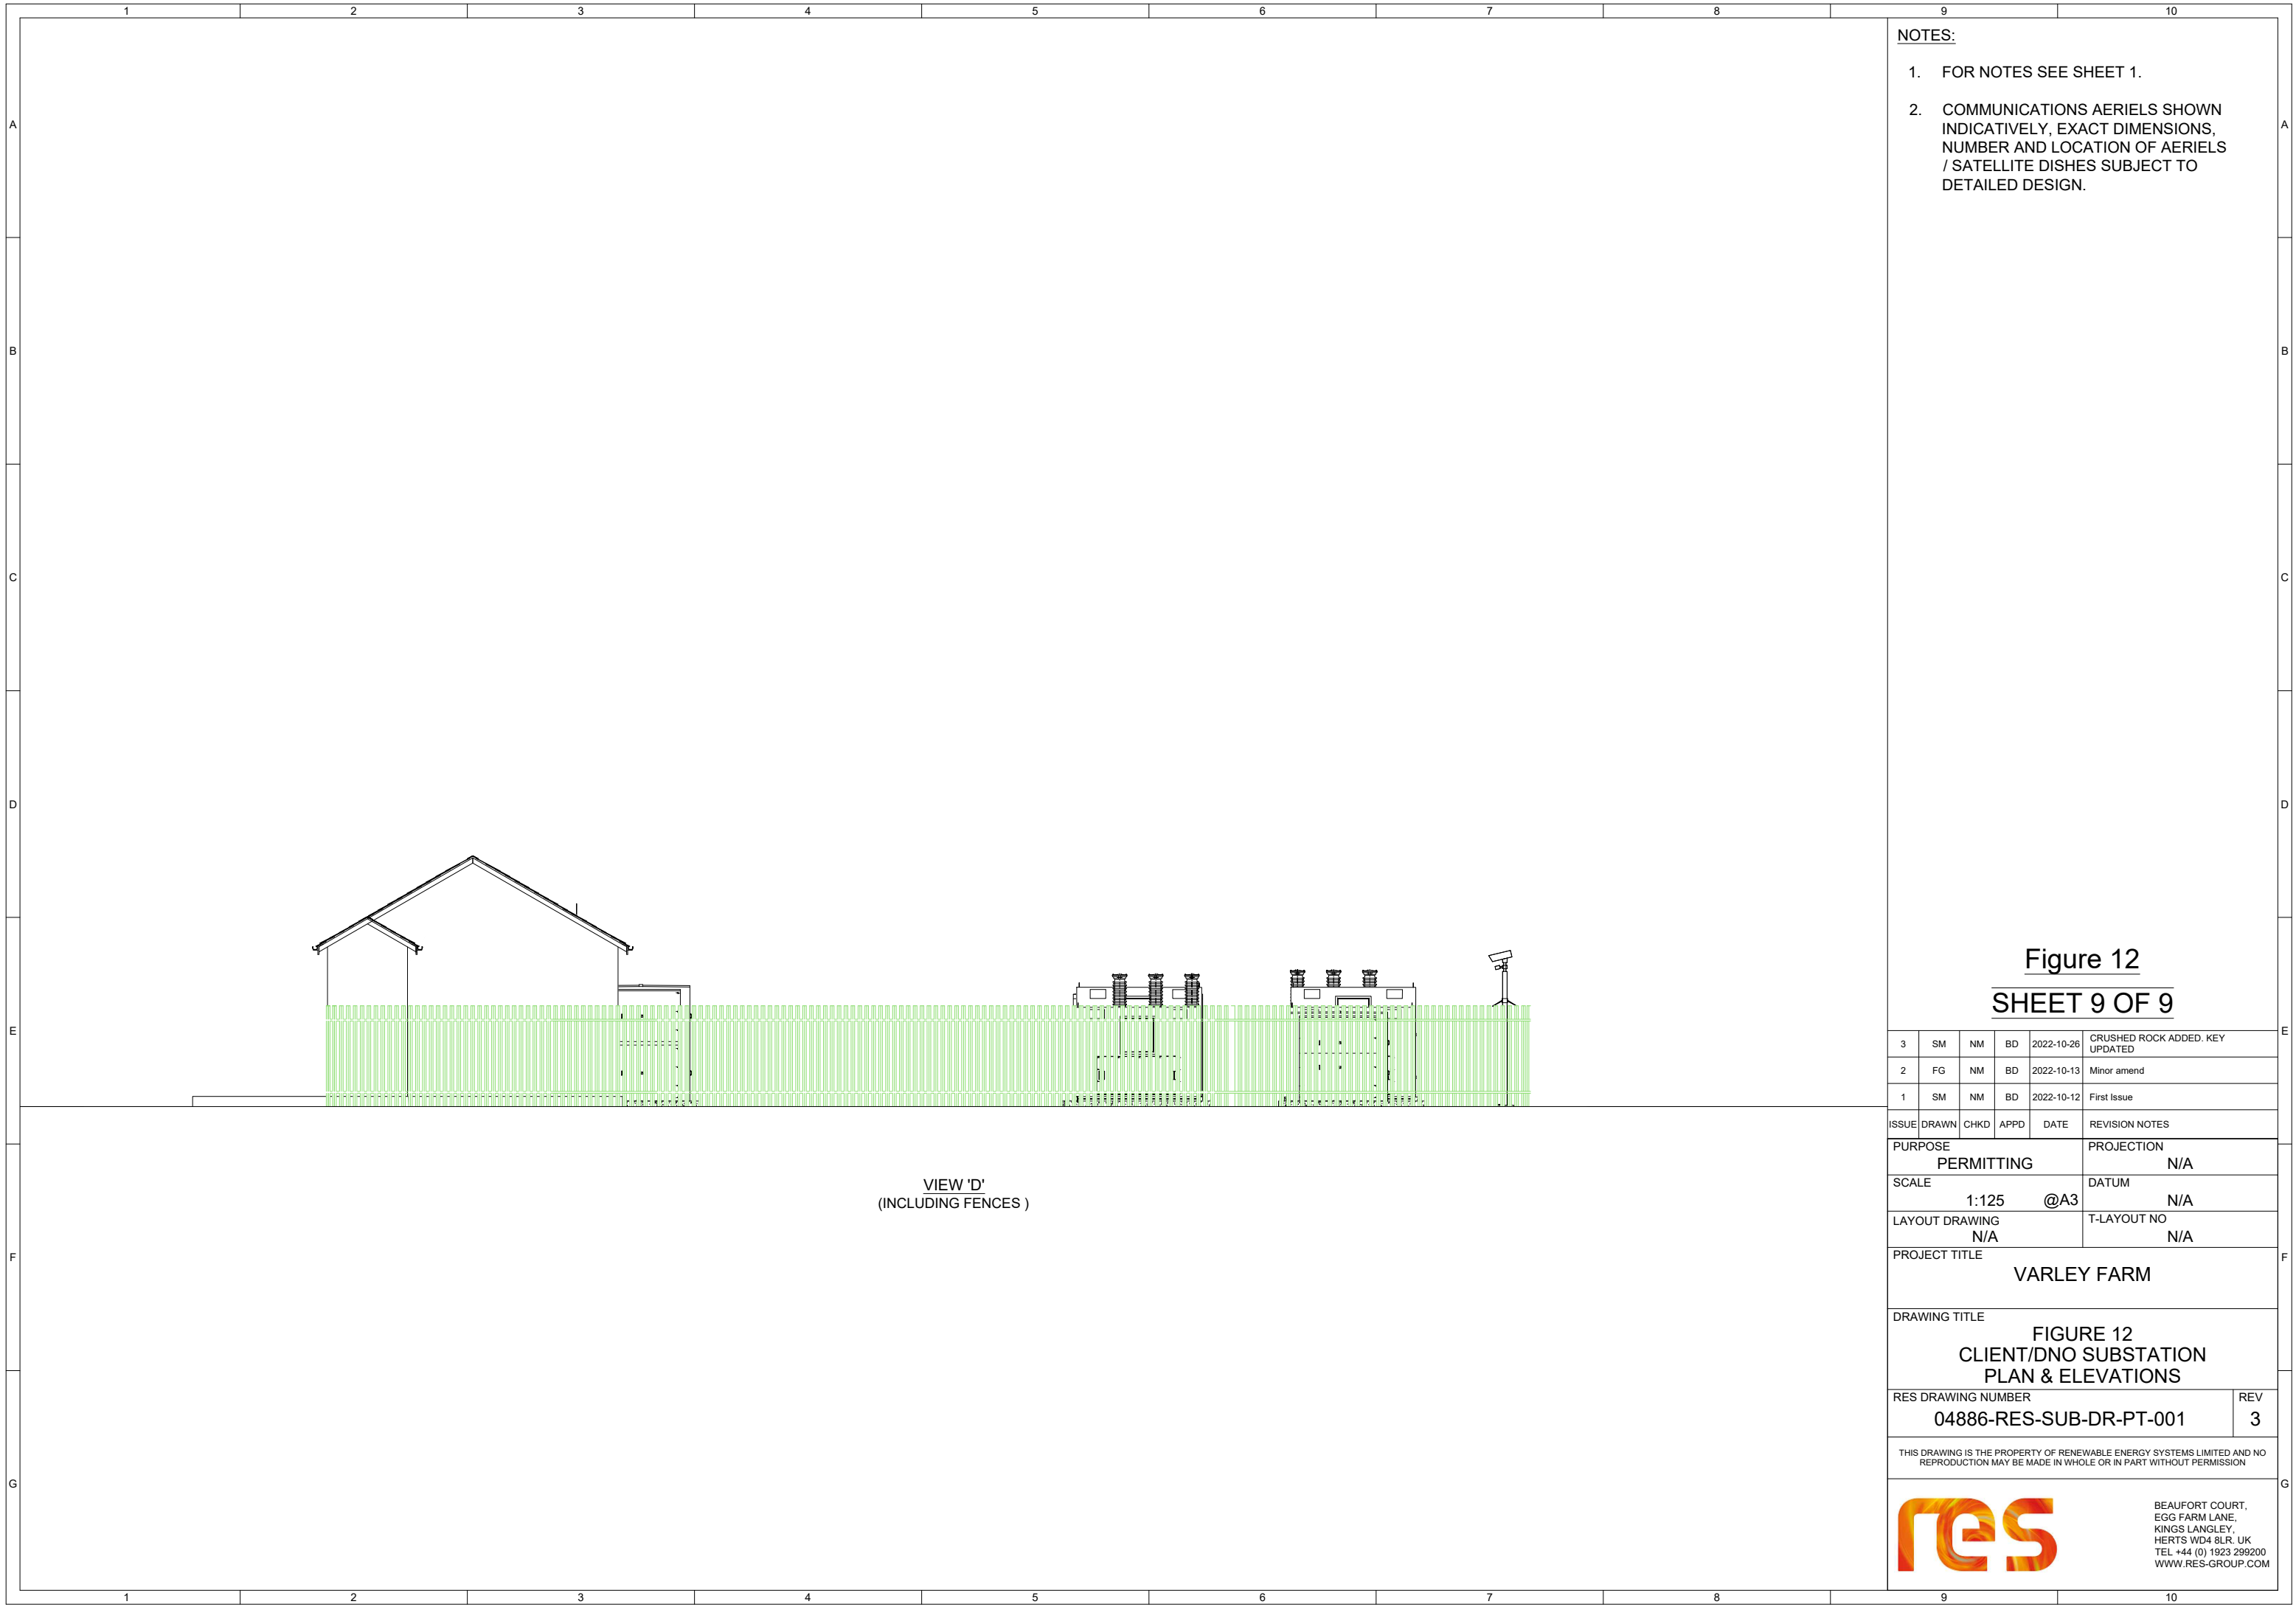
1 2 3 4 5 6 7 8 9 10

A B C D E F G

NOTES:

1. FOR NOTES SEE SHEET 1.

2. COMMUNICATIONS AERIELS SHOWN INDICATIVELY, EXACT DIMENSIONS, NUMBER AND LOCATION OF AERIELS / SATELLITE DISHES SUBJECT TO DETAILED DESIGN.

Figure 12

SHEET 9 OF 9

| 3 | SM | NM | BD | 2022-10-26 | CRUSHED ROCK ADDED. KEY UPDATED |
|---|---|---|---|---|---|
| 2 | FG | NM | BD | 2022-10-13 | Minor amend |
| 1 | SM | NM | BD | 2022-10-12 | First Issue |
| ISSUE | DRAWN | CHKD | APPD | DATE | REVISION NOTES |

PURPOSE
PERMITTING

PROJECTION
N/A

SCALE
1:125 @A3

DATUM
N/A

LAYOUT DRAWING
N/A

T-LAYOUT NO
N/A

PROJECT TITLE
VARLEY FARM

DRAWING TITLE
FIGURE 12
CLIENT/DNO SUBSTATION
PLAN & ELEVATIONS

RES DRAWING NUMBER
04886-RES-SUB-DR-PT-001

REV
3

THIS DRAWING IS THE PROPERTY OF RENEWABLE ENERGY SYSTEMS LIMITED AND NO REPRODUCTION MAY BE MADE IN WHOLE OR IN PART WITHOUT PERMISSION

res

BEAUFORT COURT,
EGG FARM LANE,
KINGS LANGLEY,
HERTS WD4 8LR. UK
TEL +44 (0) 1923 299200
WWW.RES-GROUP.COM

VIEW 'D'
(INCLUDING FENCES )

1 2 3 4 5 6 7 8 9 10